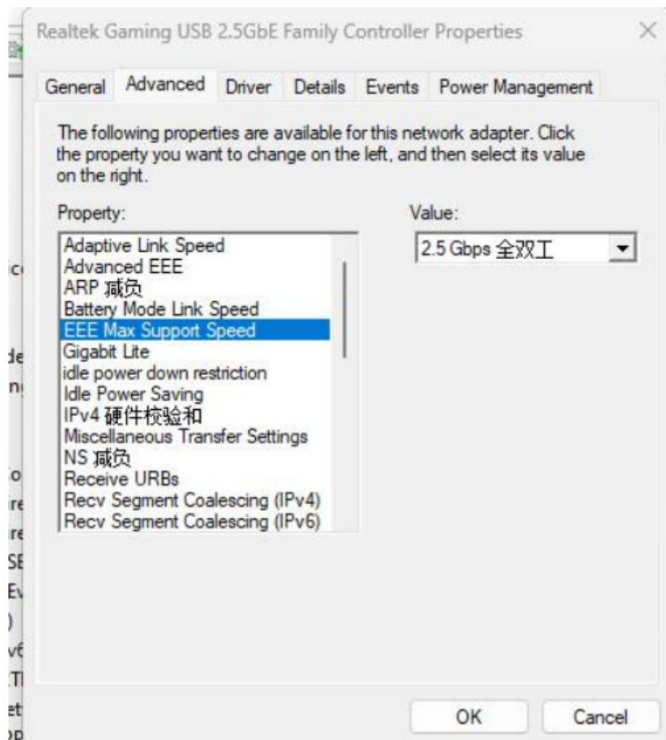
Realtek Gaming USB 2.5GbE Family Controller Properties

General | Advanced | Driver | Details | Events | Power Management

The following properties are available for this network adapter. Click the property you want to change on the left, and then select its value on the right.

Property:
Adaptive Link Speed
Advanced EEE
ARP 减负
Battery Mode Link Speed
EEE Max Support Speed
Gigabit Lite
idle power down restriction
Idle Power Saving
IPv4 硬件校验和
Miscellaneous Transfer Settings
NS 减负
Receive URBs
Recv Segment Coalescing (IPv4)
Recv Segment Coalescing (IPv6)

Value:
2.5 Gbps 全双工

OK
Cancel